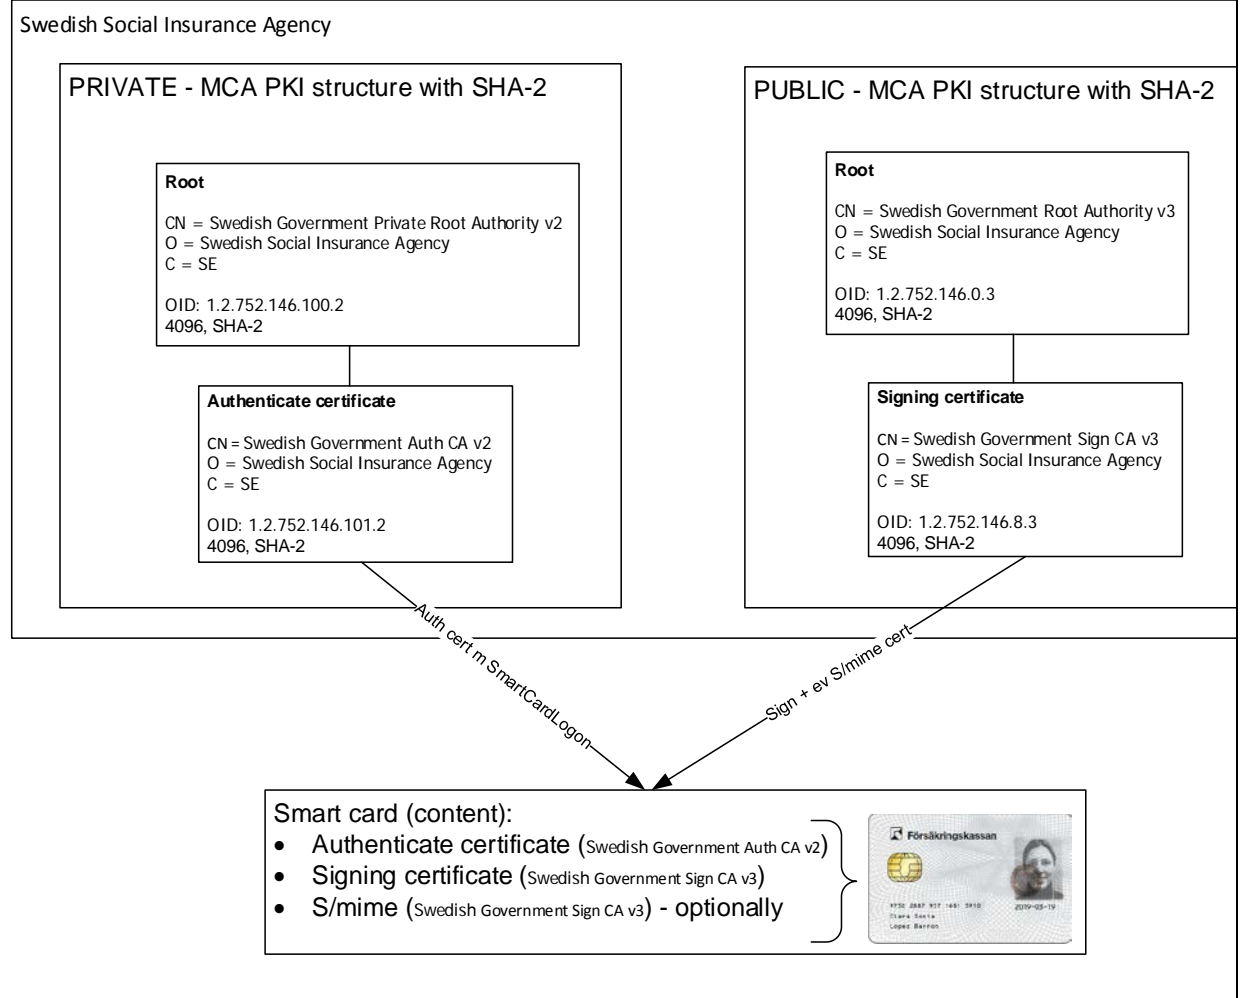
Swedish Social Insurance Agency

PRIVATE - MCA PKI structure with SHA-2

Root

CN = Swedish Government Private Root Authority v2
O = Swedish Social Insurance Agency
C = SE

OID: 1.2.752.146.100.2
4096, SHA-2

Authenticate certificate

CN = Swedish Government Auth CA v2
O = Swedish Social Insurance Agency
C = SE

OID: 1.2.752.146.101.2
4096, SHA-2

PUBLIC - MCA PKI structure with SHA-2

Root

CN = Swedish Government Root Authority v3
O = Swedish Social Insurance Agency
C = SE

OID: 1.2.752.146.0.3
4096, SHA-2

Signing certificate

CN = Swedish Government Sign CA v3
O = Swedish Social Insurance Agency
C = SE

OID: 1.2.752.146.8.3
4096, SHA-2

Auth cert m SmartCardLogon

Sign + ev S/mime cert

Smart card (content):
• Authenticate certificate (Swedish Government Auth CA v2)
• Signing certificate (Swedish Government Sign CA v3)
• S/mime (Swedish Government Sign CA v3) - optionally

Försäkringskassan
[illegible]
Clara Sonia
Lopez Barron
2019-03-19